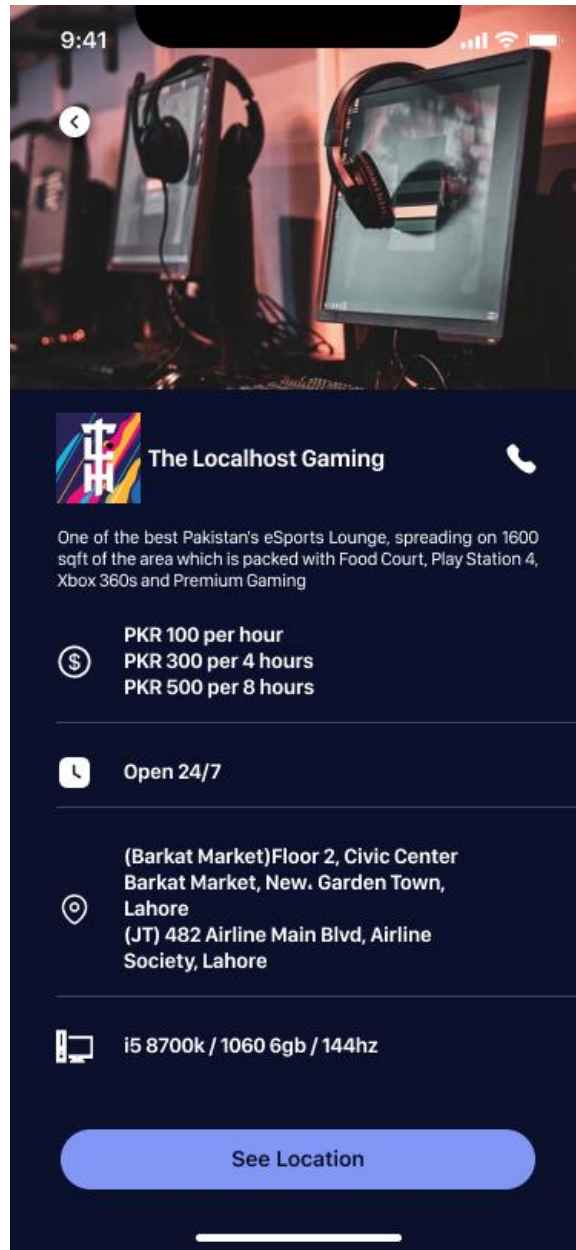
9:41

The Localhost Gaming

One of the best Pakistan's eSports Lounge, spreading on 1600 sqft of the area which is packed with Food Court, Play Station 4, Xbox 360s and Premium Gaming

PKR 100 per hour
PKR 300 per 4 hours
PKR 500 per 8 hours

Open 24/7

(Barkat Market)Floor 2, Civic Center Barkat Market, New. Garden Town, Lahore
(JT) 482 Airline Main Blvd, Airline Society, Lahore

i5 8700k / 1060 6gb / 144hz

See Location